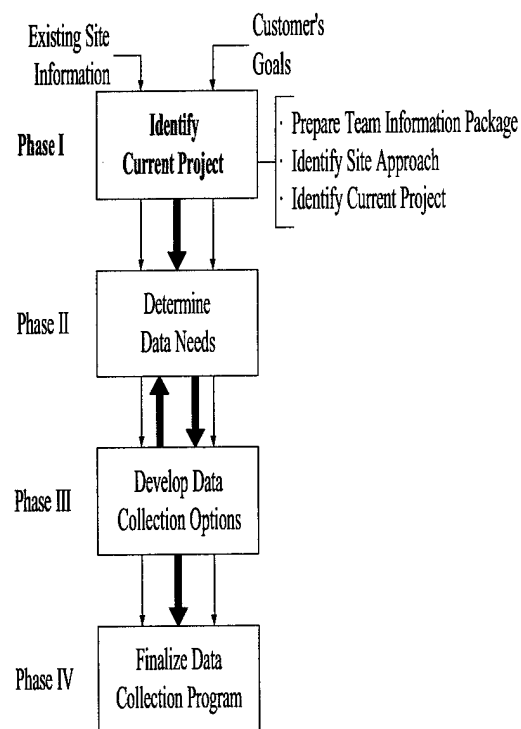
Existing Site Information

Customer's Goals

Phase I

Identify Current Project

· Prepare Team Information Package
· Identify Site Approach
· Identify Current Project

Phase II

Determine Data Needs

Phase III

Develop Data Collection Options

Phase IV

Finalize Data Collection Program